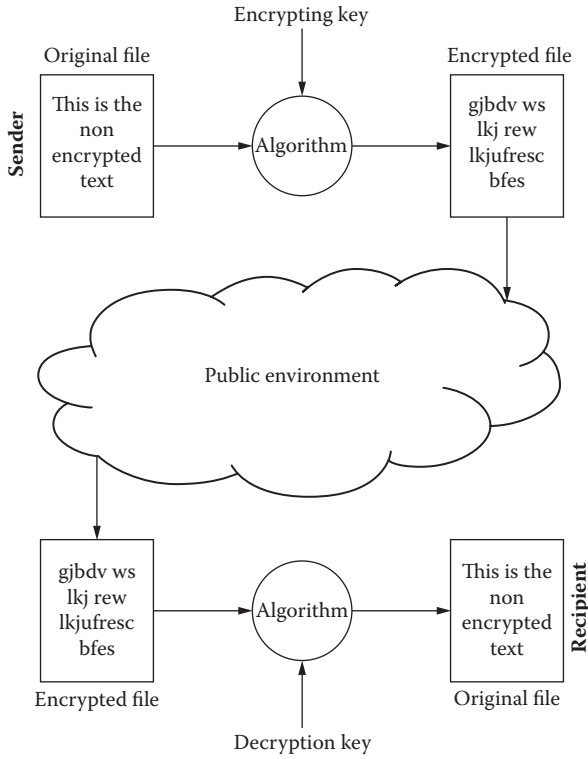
Encrypting key

Original file

Encrypted file

Sender

This is the non encrypted text

Algorithm

gjbdv ws lkj rew lkjufresc bfes

Public environment

gjbdv ws lkj rew lkjufresc bfes

Algorithm

This is the non encrypted text

Recipient

Encrypted file

Original file

Decryption key